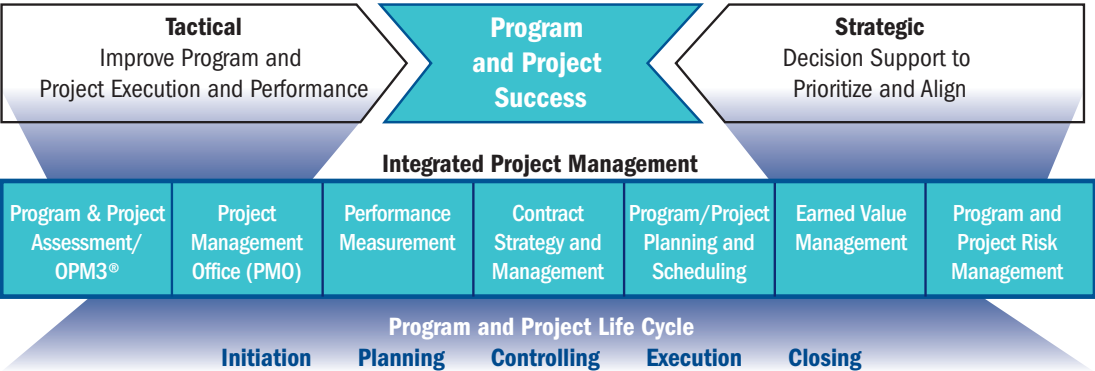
Tactical
Improve Program and Project Execution and Performance

Program and Project Success

Strategic
Decision Support to Prioritize and Align

Integrated Project Management

| Program & Project Assessment/ OPM3® | Project Management Office (PMO) | Performance Measurement | Contract Strategy and Management | Program/Project Planning and Scheduling | Earned Value Management | Program and Project Risk Management |
|---|---|---|---|---|---|---|

Program and Project Life Cycle
Initiation Planning Controlling Execution Closing